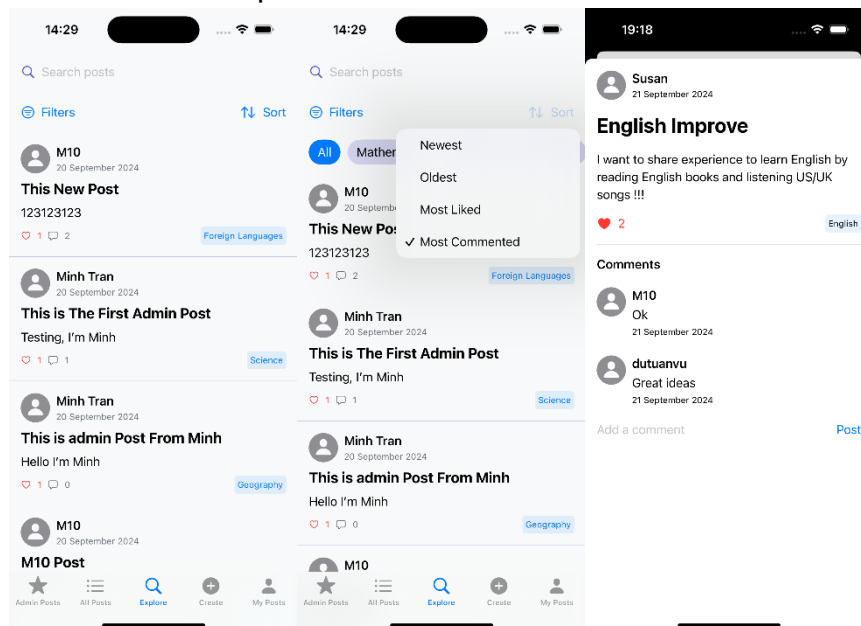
14:29

Search posts

Filters Sort

M10
20 September 2024
This New Post
123123123
1 2 Foreign Languages

Minh Tran
20 September 2024
This is The First Admin Post
Testing, I'm Minh
1 1 Science

Minh Tran
20 September 2024
This is admin Post From Minh
Hello I'm Minh
1 0 Geography

M10
20 September 2024
M10 Post

Admin Posts All Posts Explore Create My Posts

14:29

Search posts

Filters Sort

All Mathem

Newest
Oldest
Most Liked
✓ Most Commented

M10
20 Septemb
This New Po
123123123
1 2 Foreign Languages

Minh Tran
20 September 2024
This is The First Admin Post
Testing, I'm Minh
1 1 Science

Minh Tran
20 September 2024
This is admin Post From Minh
Hello I'm Minh
1 0 Geography

M10

Admin Posts All Posts Explore Create My Posts

19:18

Susan
21 September 2024
English Improve
I want to share experience to learn English by reading English books and listening US/UK songs !!!
2 English

Comments

M10
Ok
21 September 2024

dutuanvu
Great ideas
21 September 2024

Add a comment Post